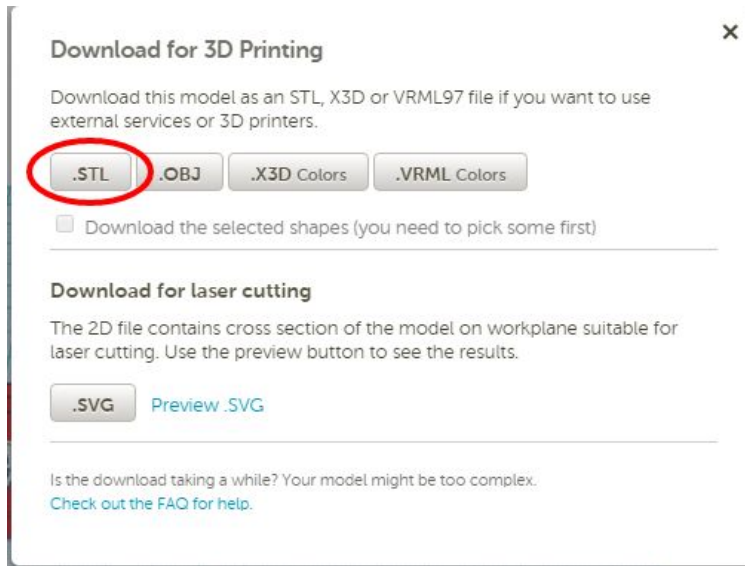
Download for 3D Printing

×

Download this model as an STL, X3D or VRML97 file if you want to use external services or 3D printers.

.STL .OBJ .X3D Colors .VRML Colors

Download the selected shapes (you need to pick some first)

Download for laser cutting

The 2D file contains cross section of the model on workplane suitable for laser cutting. Use the preview button to see the results.

.SVG Preview .SVG

Is the download taking a while? Your model might be too complex.
Check out the FAQ for help.